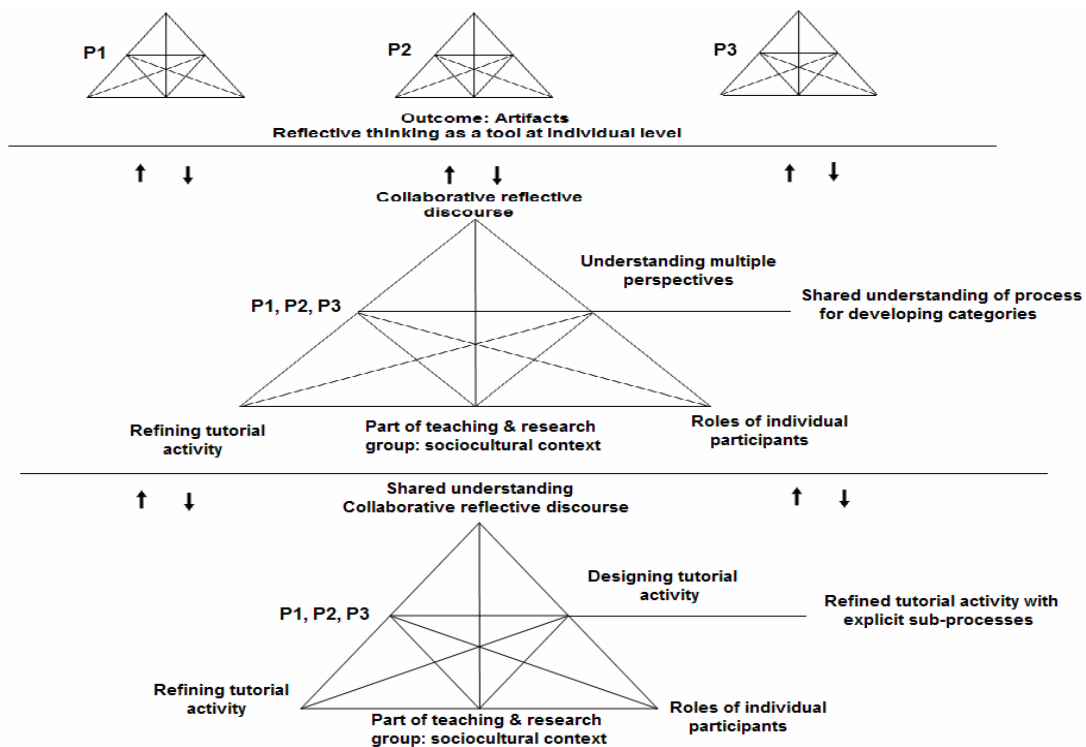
P1

P2

P3

Outcome: Artifacts
Reflective thinking as a tool at individual level

↑ ↓

↑ ↓

↑ ↓

Collaborative reflective discourse

Understanding multiple perspectives

P1, P2, P3

Shared understanding of process for developing categories

Refining tutorial activity

Part of teaching & research group: sociocultural context

Roles of individual participants

↑ ↓

Shared understanding
Collaborative reflective discourse

↑ ↓

Designing tutorial activity

P1, P2, P3

Refined tutorial activity with explicit sub-processes

Refining tutorial activity

Part of teaching & research group: sociocultural context

Roles of individual participants